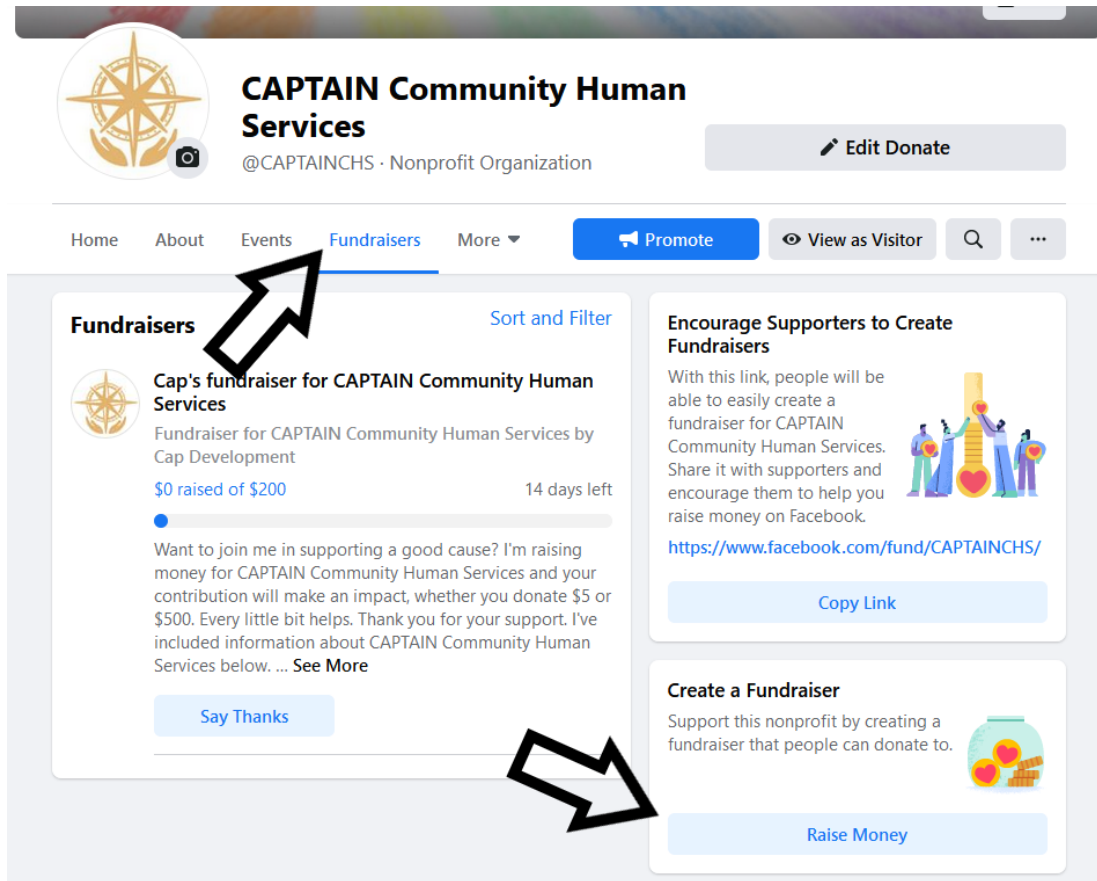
CAPTAIN Community Human Services

@CAPTAINCHS · Nonprofit Organization

Edit Donate

Home About Events Fundraisers More

Promote

View as Visitor

Fundraisers

Sort and Filter

Cap's fundraiser for CAPTAIN Community Human Services

Fundraiser for CAPTAIN Community Human Services by Cap Development

$0 raised of $200

14 days left

Want to join me in supporting a good cause? I'm raising money for CAPTAIN Community Human Services and your contribution will make an impact, whether you donate $5 or $500. Every little bit helps. Thank you for your support. I've included information about CAPTAIN Community Human Services below. ... See More

Say Thanks

Encourage Supporters to Create Fundraisers

With this link, people will be able to easily create a fundraiser for CAPTAIN Community Human Services. Share it with supporters and encourage them to help you raise money on Facebook.

https://www.facebook.com/fund/CAPTAINCHS/

Copy Link

Create a Fundraiser

Support this nonprofit by creating a fundraiser that people can donate to.

Raise Money